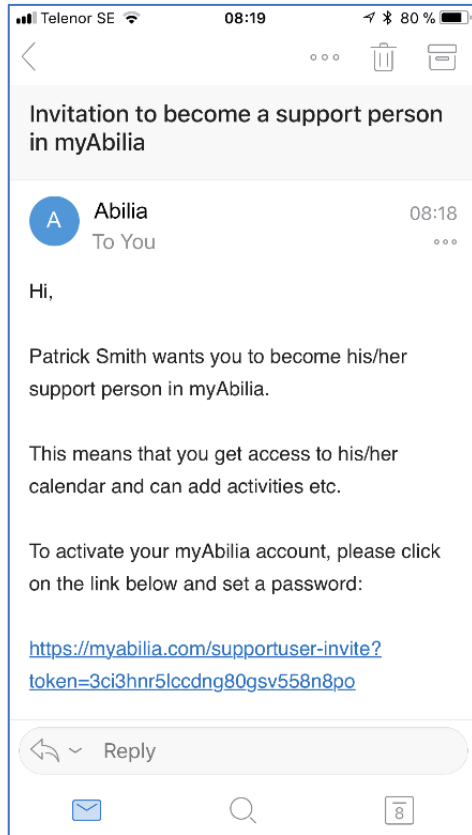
Telenor SE 08:19 80 %

Invitation to become a support person in myAbilia

A

Abilia
To You

08:18

Hi,

Patrick Smith wants you to become his/her support person in myAbilia.

This means that you get access to his/her calendar and can add activities etc.

To activate your myAbilia account, please click on the link below and set a password:

https://myabilia.com/supportuser-invite?token=3ci3hnr5lccdng80gsv558n8po

Reply

8